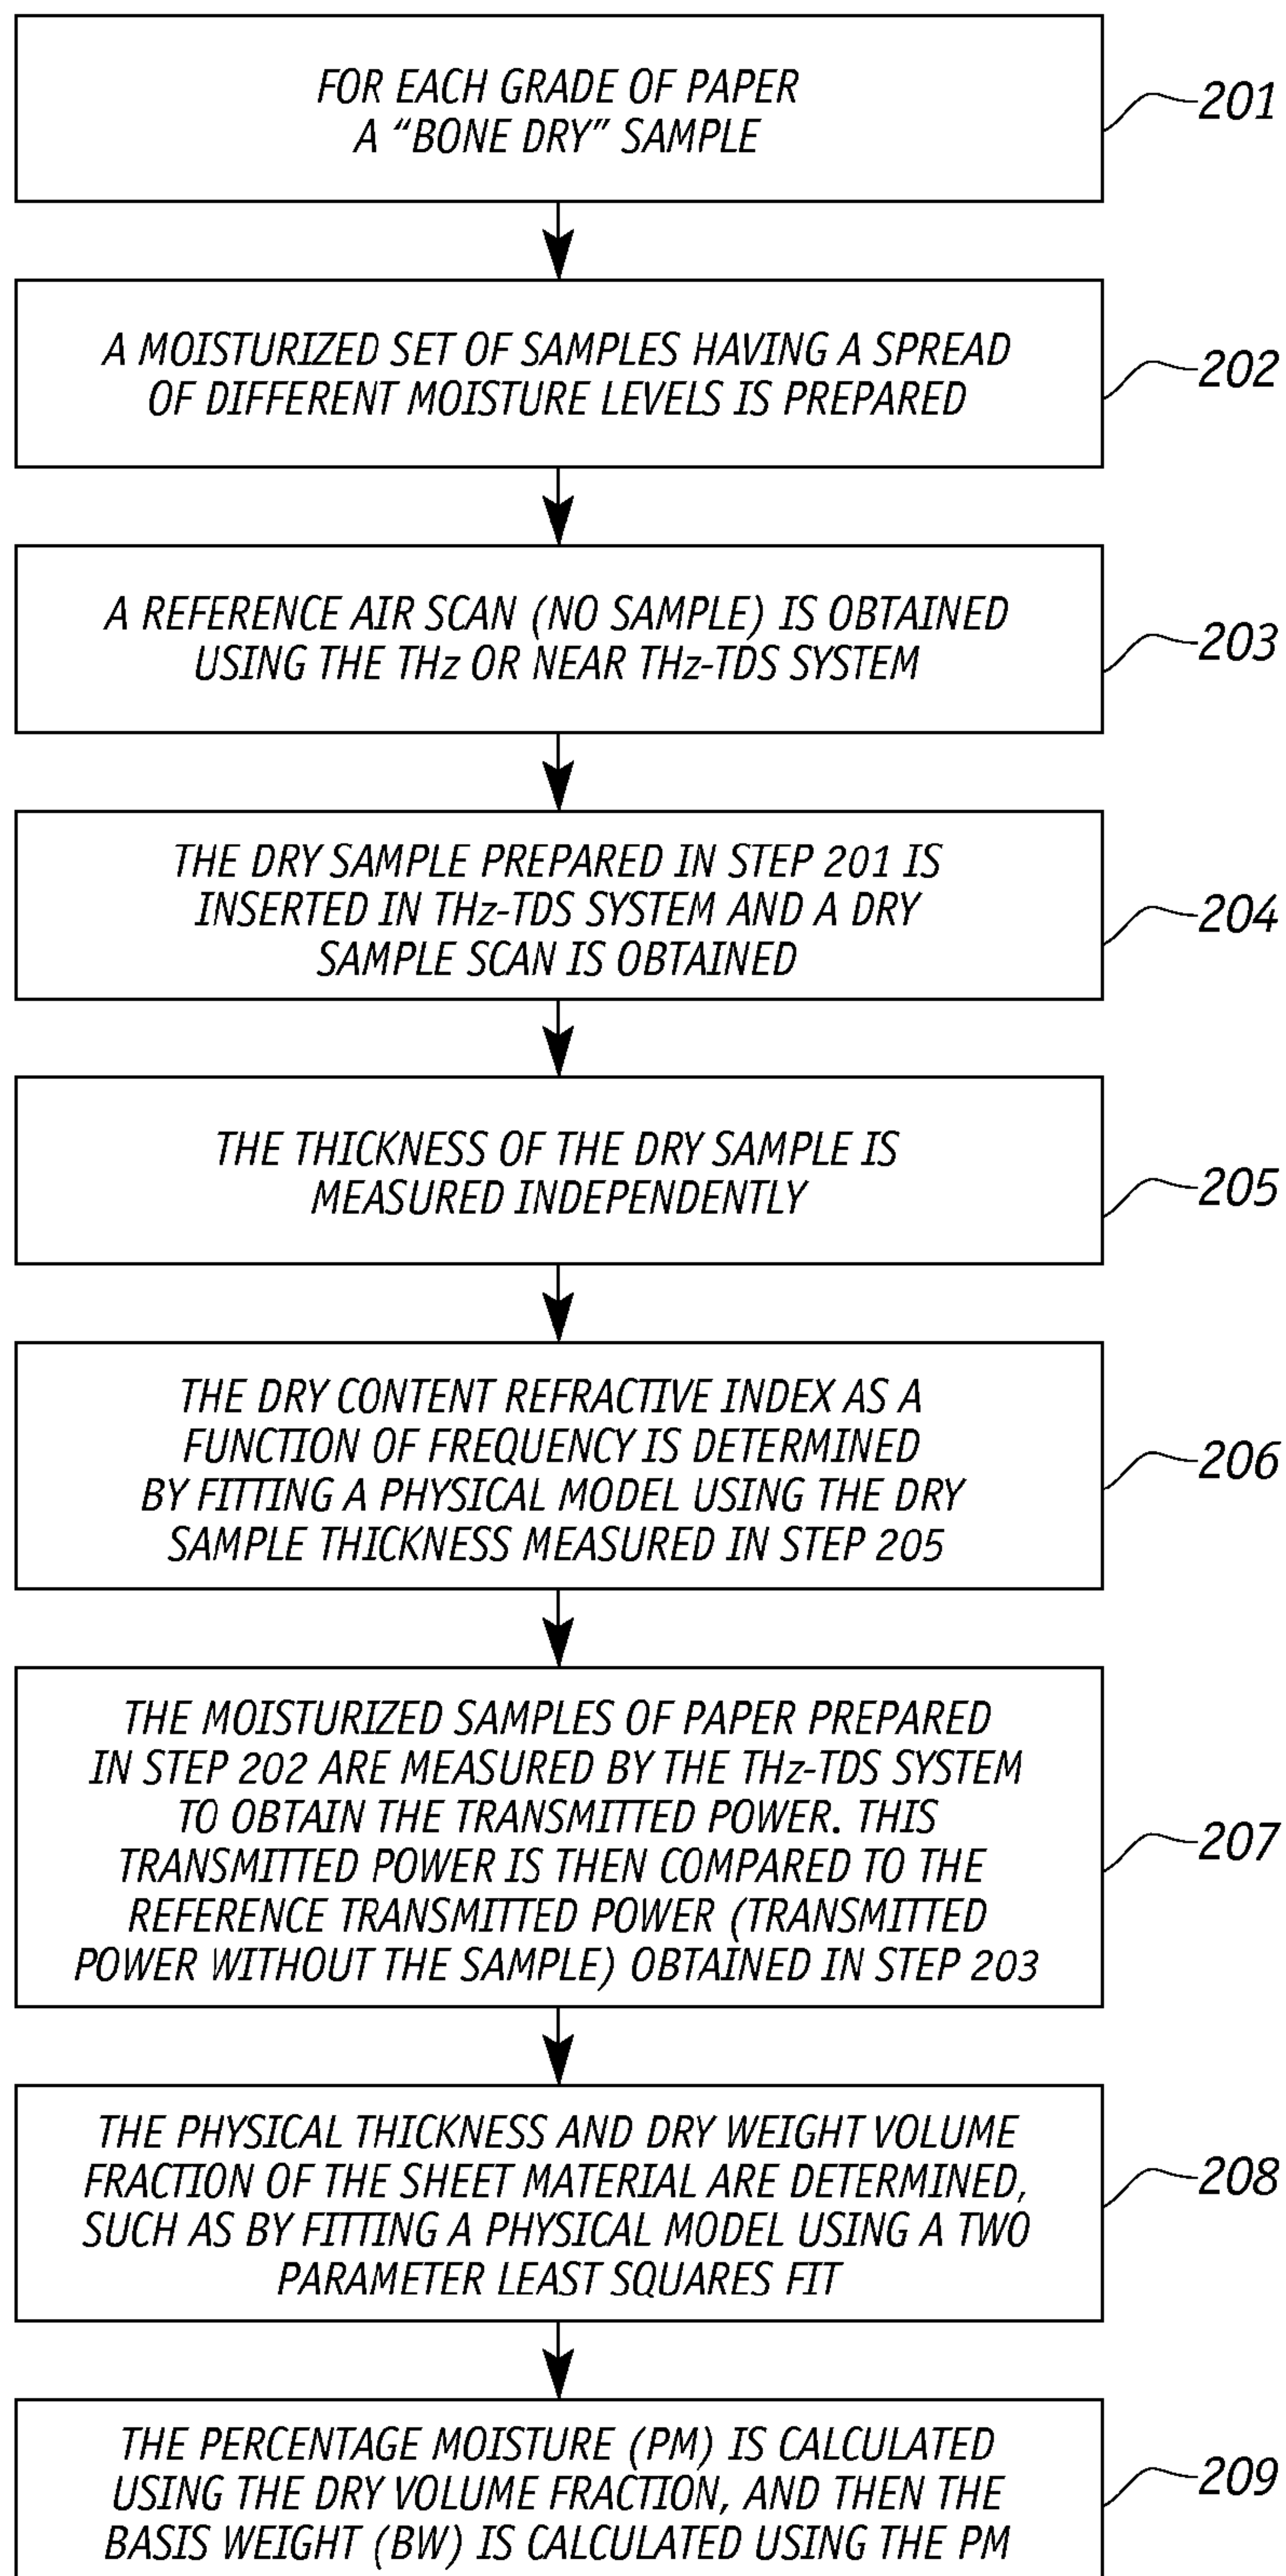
FOR EACH GRADE OF PAPER A “BONE DRY” SAMPLE

201

A MOISTURIZED SET OF SAMPLES HAVING A SPREAD OF DIFFERENT MOISTURE LEVELS IS PREPARED

202

A REFERENCE AIR SCAN (NO SAMPLE) IS OBTAINED USING THE THz OR NEAR THz-TDS SYSTEM

203

THE DRY SAMPLE PREPARED IN STEP 201 IS INSERTED IN THz-TDS SYSTEM AND A DRY SAMPLE SCAN IS OBTAINED

204

THE THICKNESS OF THE DRY SAMPLE IS MEASURED INDEPENDENTLY

205

THE DRY CONTENT REFRACTIVE INDEX AS A FUNCTION OF FREQUENCY IS DETERMINED BY FITTING A PHYSICAL MODEL USING THE DRY SAMPLE THICKNESS MEASURED IN STEP 205

206

THE MOISTURIZED SAMPLES OF PAPER PREPARED IN STEP 202 ARE MEASURED BY THE THz-TDS SYSTEM TO OBTAIN THE TRANSMITTED POWER. THIS TRANSMITTED POWER IS THEN COMPARED TO THE REFERENCE TRANSMITTED POWER (TRANSMITTED POWER WITHOUT THE SAMPLE) OBTAINED IN STEP 203

207

THE PHYSICAL THICKNESS AND DRY WEIGHT VOLUME FRACTION OF THE SHEET MATERIAL ARE DETERMINED, SUCH AS BY FITTING A PHYSICAL MODEL USING A TWO PARAMETER LEAST SQUARES FIT

208

THE PERCENTAGE MOISTURE (PM) IS CALCULATED USING THE DRY VOLUME FRACTION, AND THEN THE BASIS WEIGHT (BW) IS CALCULATED USING THE PM

209